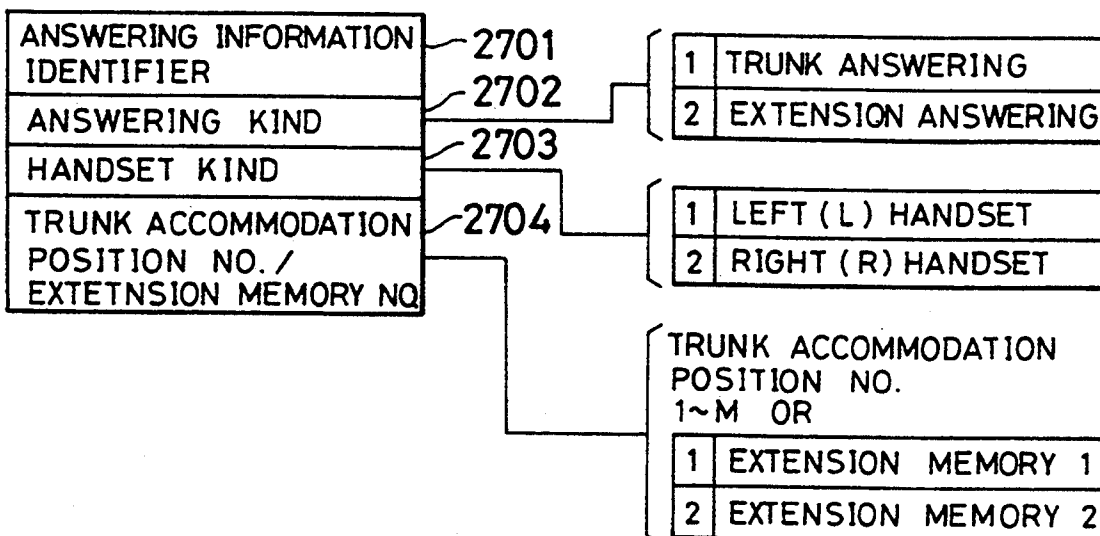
| ANSWERING INFORMATION IDENTIFIER |
|---|
| ANSWERING KIND |
| HANDSET KIND |
| TRUNK ACCOMMODATION POSITION NO./ EXTETNSION MEMORY NO |

2701
2702
2703
2704

| 1 | TRUNK ANSWERING |
|---|---|
| 2 | EXTENSION ANSWERING |

| 1 | LEFT (L) HANDSET |
|---|---|
| 2 | RIGHT (R) HANDSET |

TRUNK ACCOMMODATION POSITION NO.
1~M OR

| 1 | EXTENSION MEMORY 1 |
|---|---|
| 2 | EXTENSION MEMORY 2 |